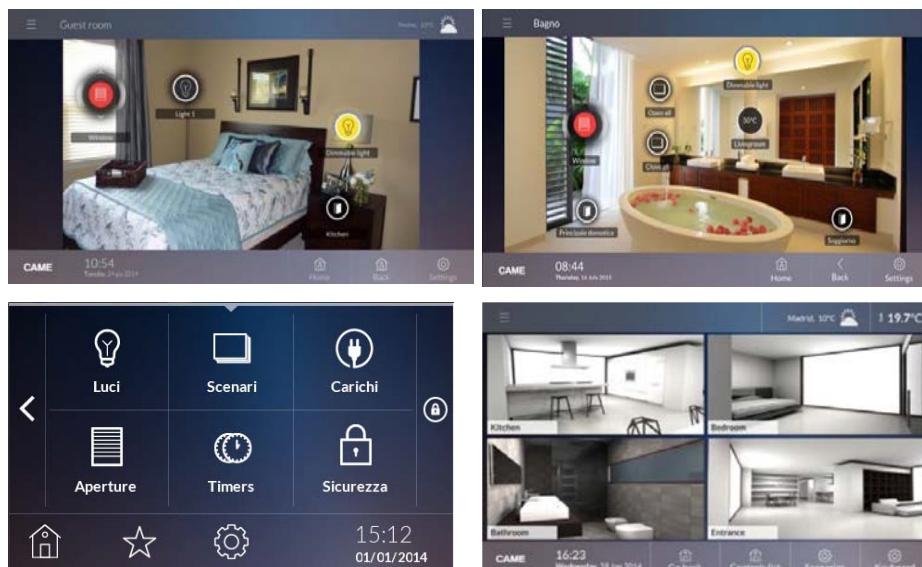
Guest room

Window

Light 1

Dimmable light

Kitchen

CAME

10:54

Home

Back

Settings

Bagno

Dimmable light

Open all

Window

30°C

Livingroom

Close all

Principale domotica

Soggiorno

CAME

08:44

Thursday, 14 July 2015

Home

Back

Settings

Luci

Scenari

Carichi

Aperture

Timers

Sicurezza

15:12

01/01/2014

Madrid, 10°C

19.7°C

Kitchen

Bedroom

Bathroom

Entrance

CAME

16:23